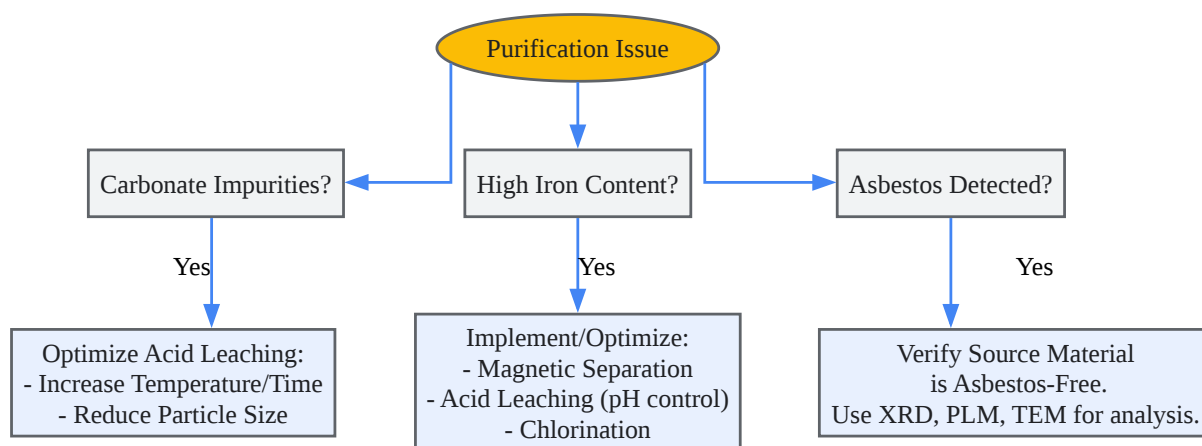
Purification Issue

Carbonate Impurities?

High Iron Content?

Asbestos Detected?

Yes

Yes

Yes

Optimize Acid Leaching:
- Increase Temperature/Time
- Reduce Particle Size

Implement/Optimize:
- Magnetic Separation
- Acid Leaching (pH control)
- Chlorination

Verify Source Material
is Asbestos-Free.
Use XRD, PLM, TEM for analysis.